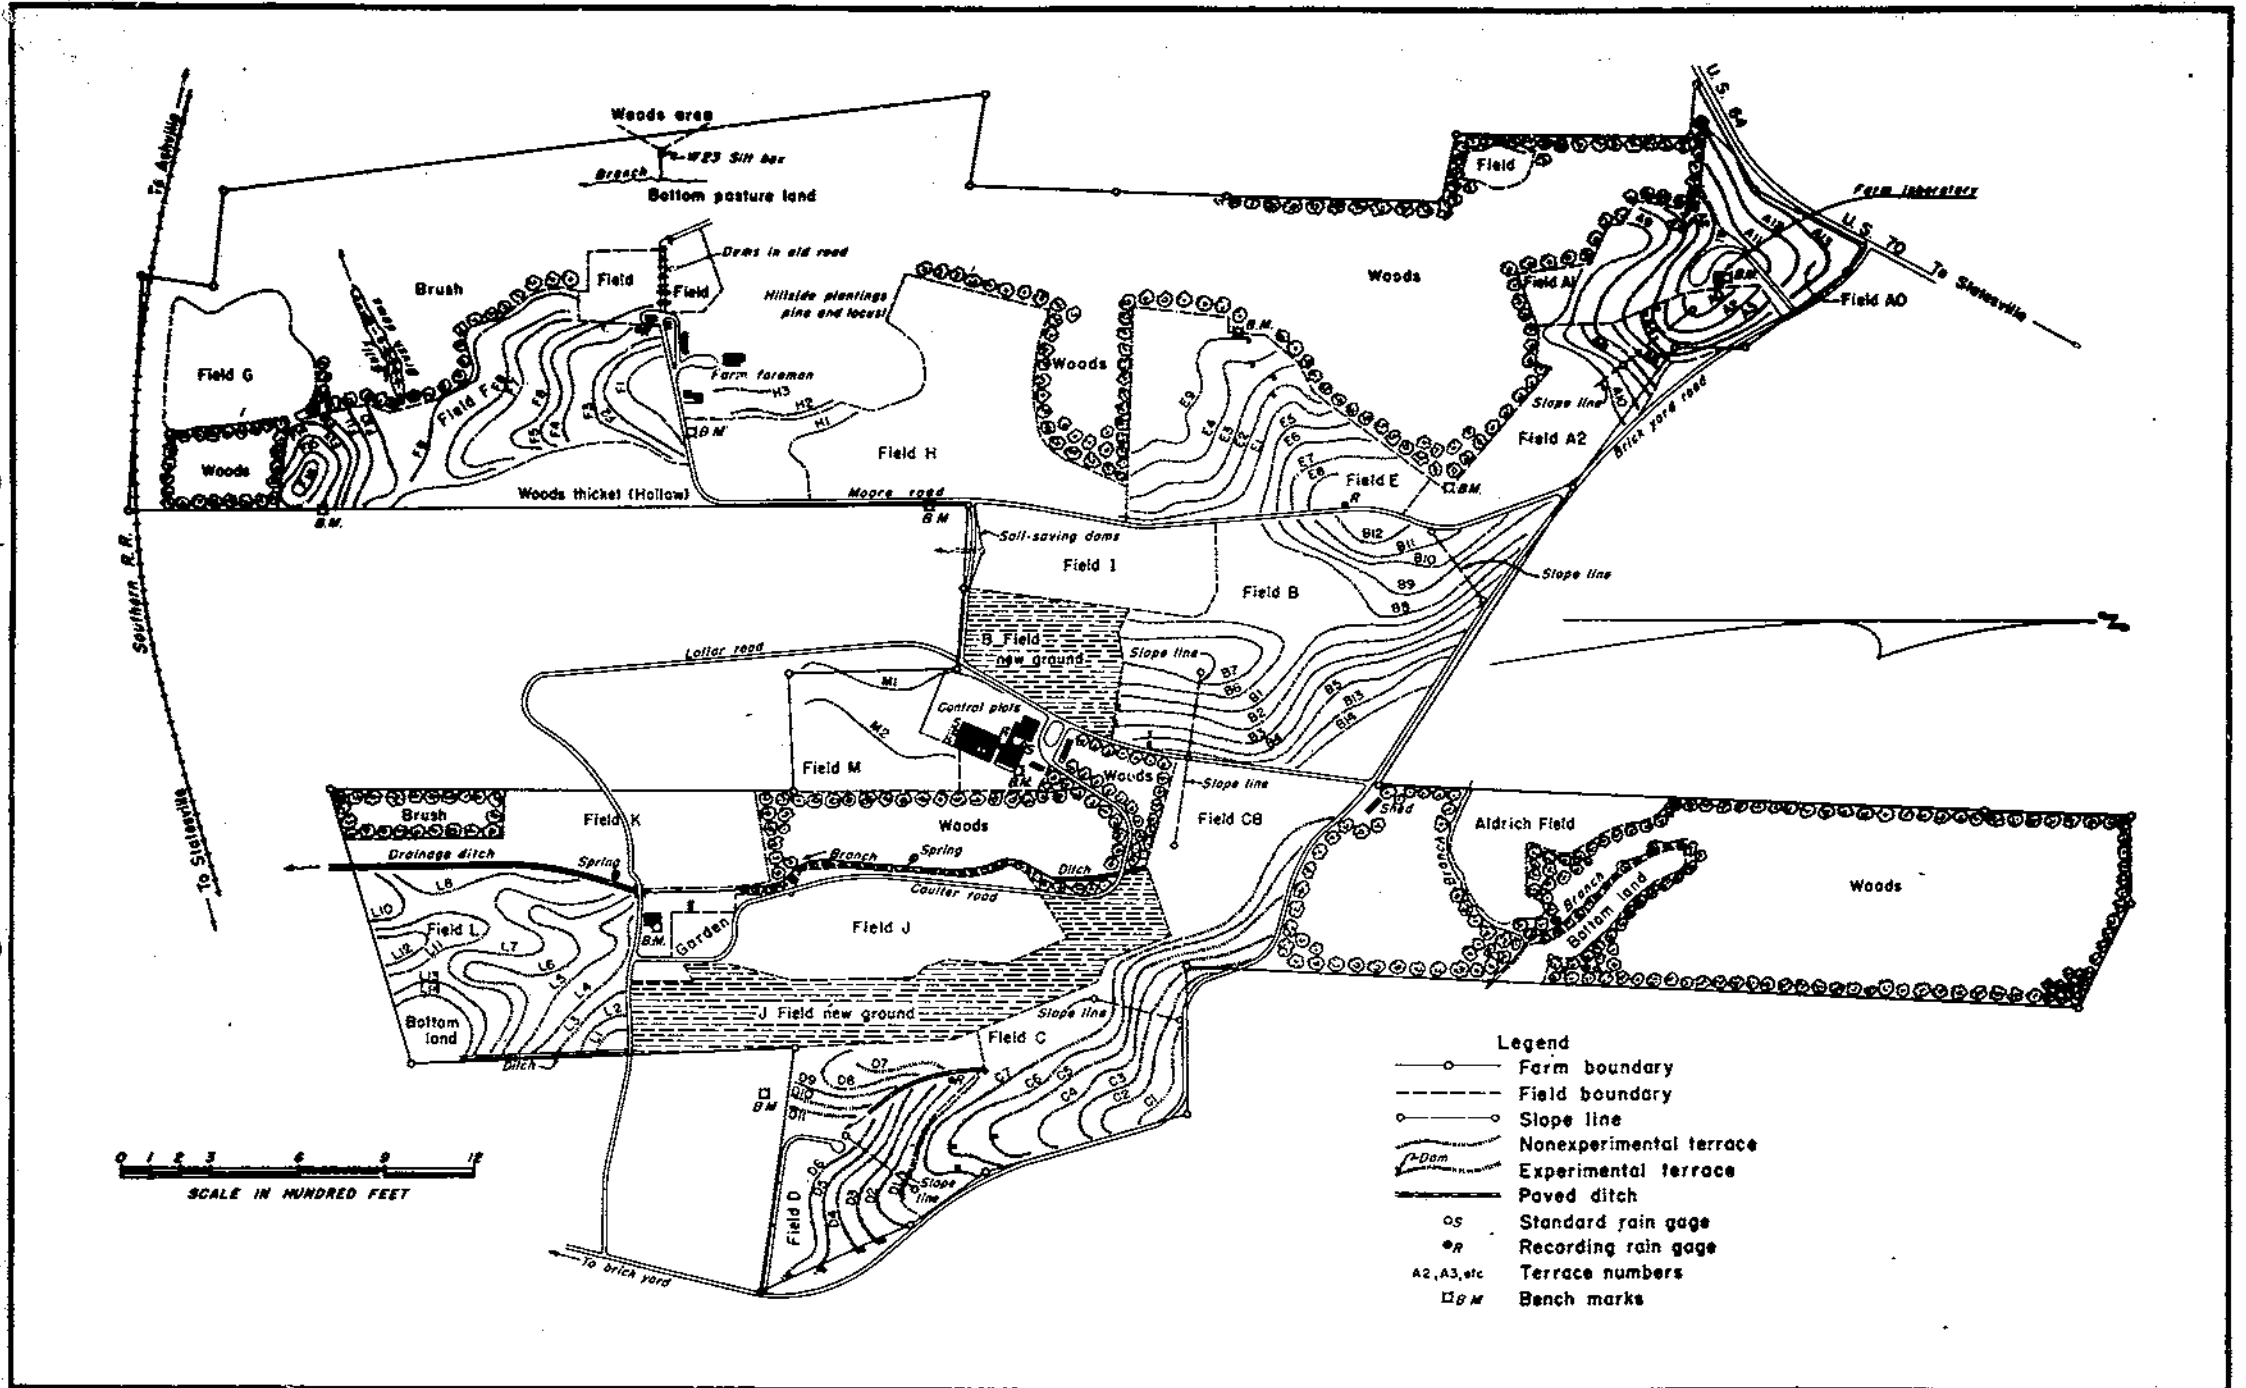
To Asheville

Woods area

W23 Silt box

Branch

Bottom pasture land

U.S. 64

Field

Farm laboratory

U.S. 70

To Statesville

Field AO

Woods

Field AI

Field A2

Slope line

Brick yard road

Dams in old road

Field

Field

Brush

Hillside plantings pine and locust

Farm foreman

Field G

Field F

Woods

Woods

Field H

B.M.

Field E

Woods thicket (Hollow)

Moore road

B.M.

B.M.

Soil-saving dams

Field I

Field B

Slope line

Southern R.R.

Lollar road

B Field new ground

Slope line

Control plots

Field M

Woods

Slope line

Brush

Field K

Woods

Field CB

Shed

Aldrich Field

Drainage ditch

Spring

Branch

Spring

Ditch

Coulter road

Branch

Bottom land

Woods

To Statesville

Field L

Garden

Field J

B.M.

J Field new ground

Slope line

Field C

Bottom land

Ditch

B.M.

Slope line

Field D

To brick yard

0 1 2 3 6 9 12

SCALE IN HUNDRED FEET

Legend

Farm boundary

Field boundary

Slope line

Nonexperimental terrace

Dam

Experimental terrace

Paved ditch

S Standard rain gage

R Recording rain gage

A2, A3, etc Terrace numbers

B.M. Bench marks